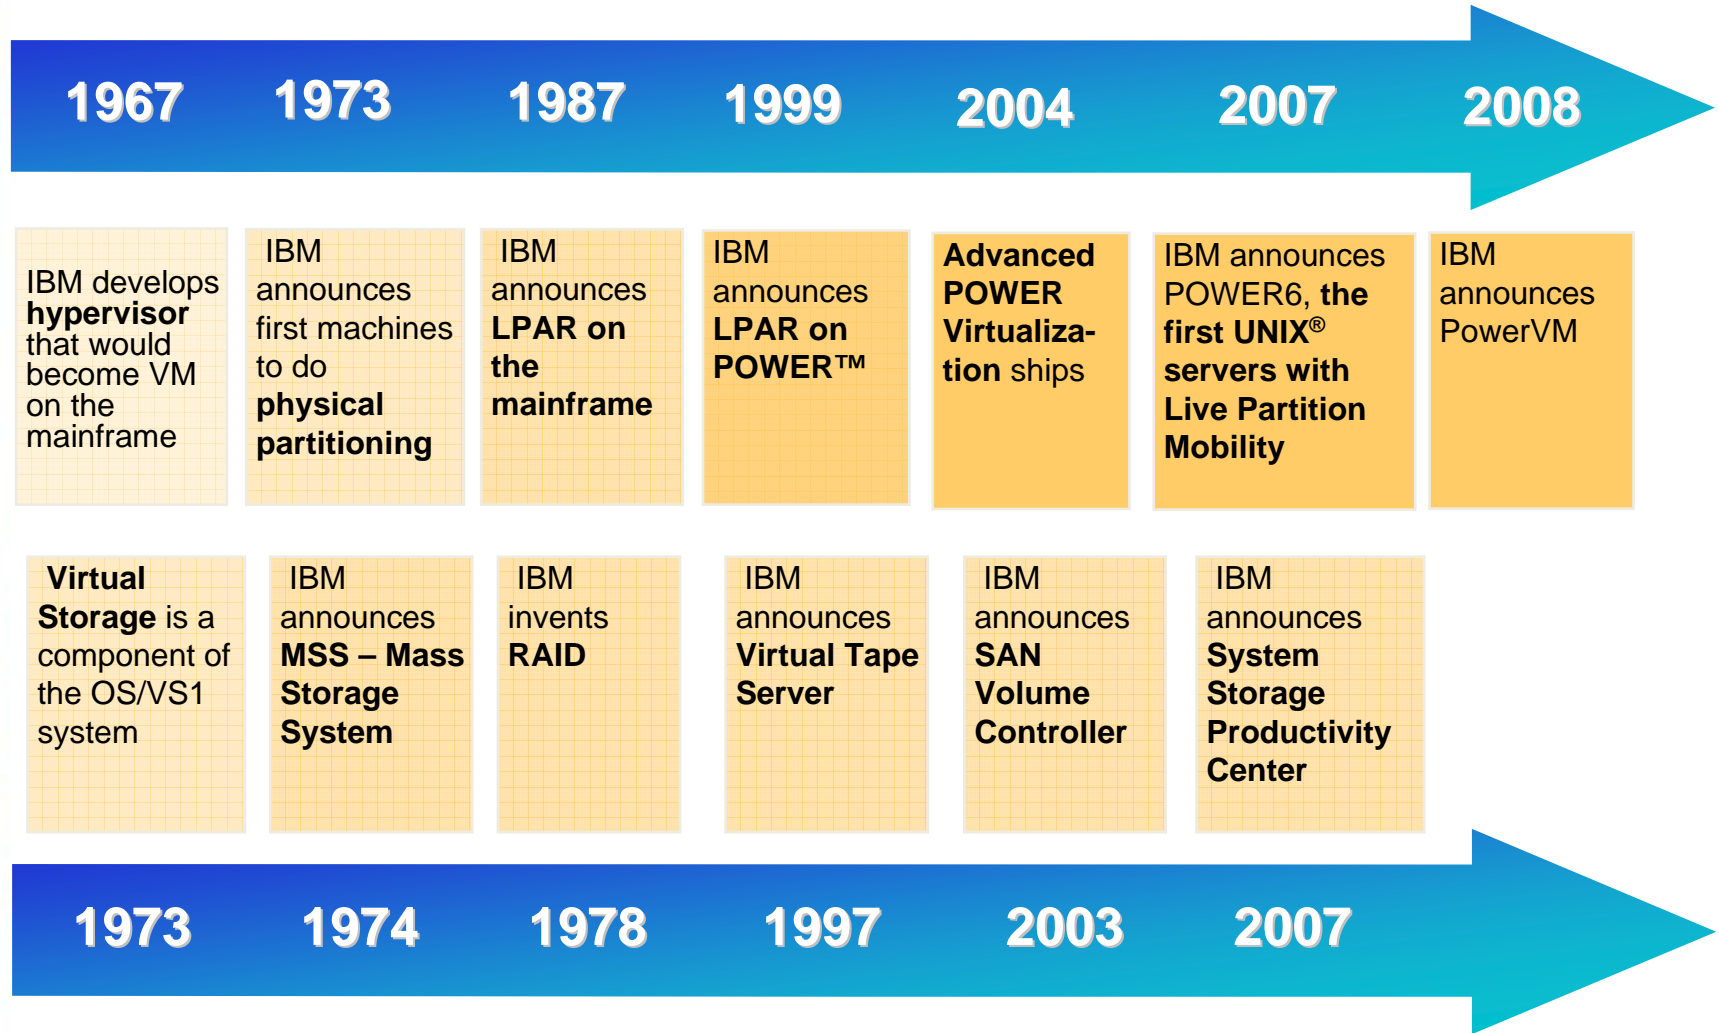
1967 1973 1987 1999 2004 2007 2008

IBM develops hypervisor that would become VM on the mainframe

IBM announces first machines to do physical partitioning

IBM announces LPAR on the mainframe

IBM announces LPAR on POWER™

Advanced POWER Virtualization ships

IBM announces POWER6, the first UNIX® servers with Live Partition Mobility

IBM announces PowerVM

Virtual Storage is a component of the OS/VS1 system

IBM announces MSS – Mass Storage System

IBM invents RAID

IBM announces Virtual Tape Server

IBM announces SAN Volume Controller

IBM announces System Storage Productivity Center

1973 1974 1978 1997 2003 2007